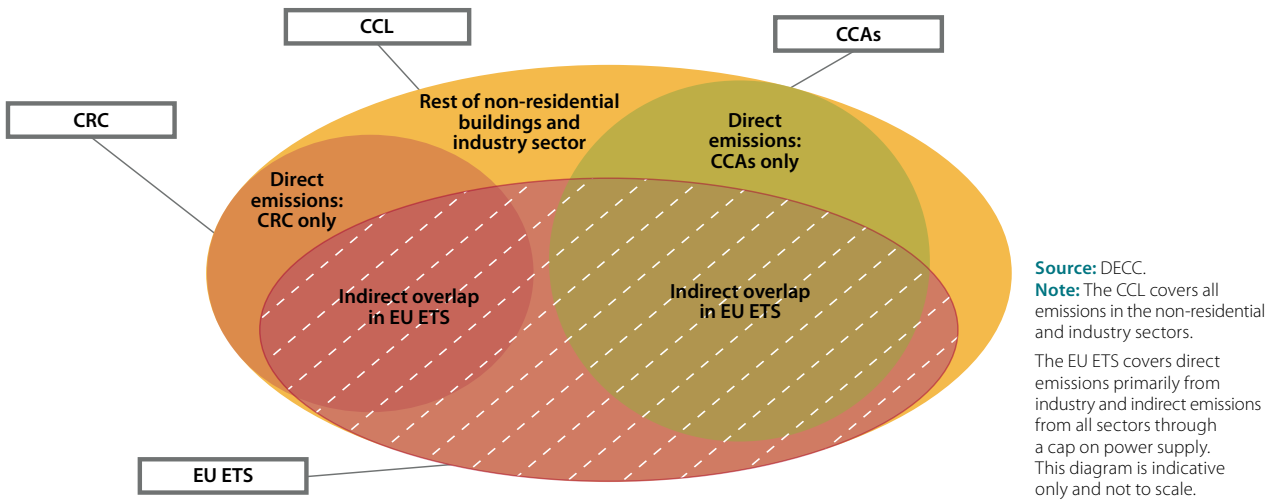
CCL

CCAs

CRC

Rest of non-residential buildings and industry sector

Direct emissions: CCAs only

Direct emissions: CRC only

Indirect overlap in EU ETS

Indirect overlap in EU ETS

EU ETS

**Source:** DECC.
**Note:** The CCL covers all emissions in the non-residential and industry sectors.

The EU ETS covers direct emissions primarily from industry and indirect emissions from all sectors through a cap on power supply. This diagram is indicative only and not to scale.